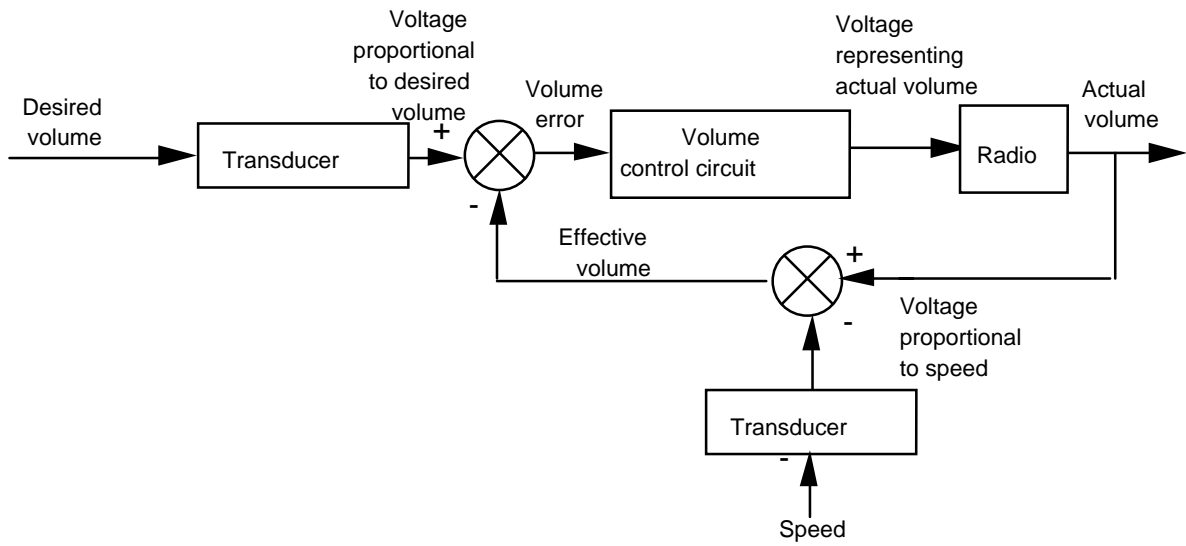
Desired volume

Transducer

Voltage proportional to desired volume

+

-

Volume error

Volume control circuit

Voltage representing actual volume

Radio

Actual volume

Effective volume

+

-

Voltage proportional to speed

Transducer

-

Speed